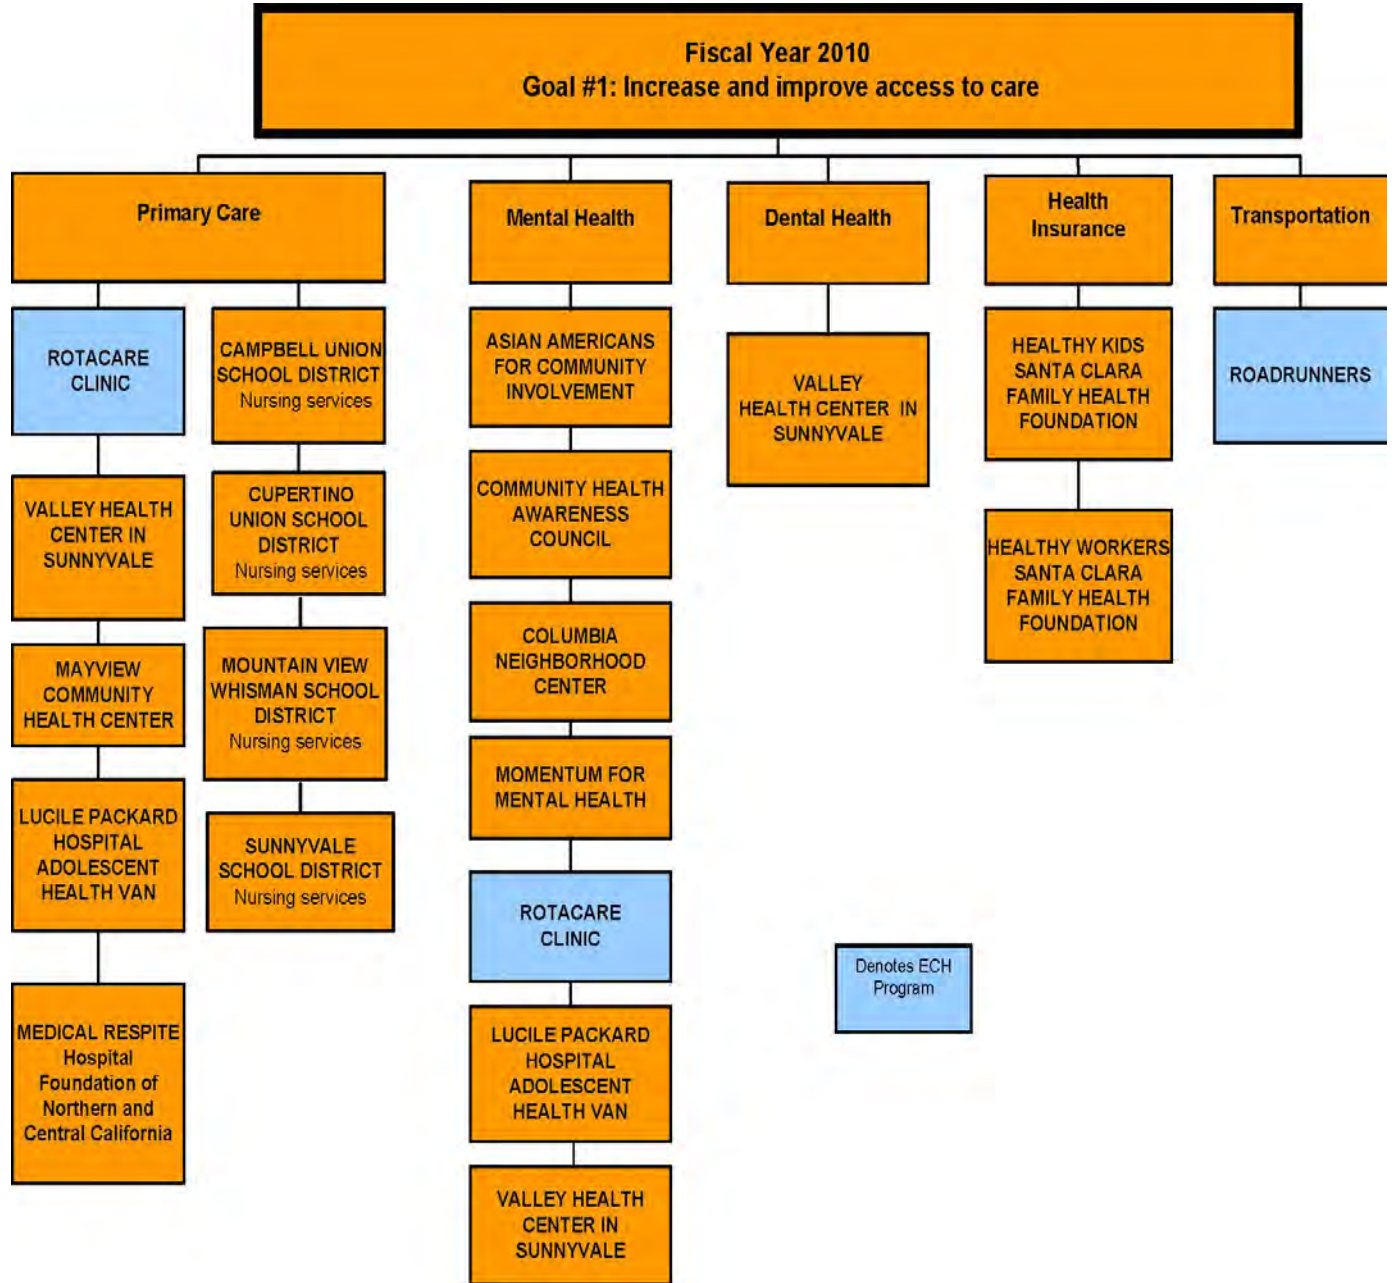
Fiscal Year 2010
Goal #1: Increase and improve access to care

Primary Care

ROTACARE CLINIC

VALLEY HEALTH CENTER IN SUNNYVALE

MAYVIEW COMMUNITY HEALTH CENTER

LUCILE PACKARD HOSPITAL ADOLESCENT HEALTH VAN

MEDICAL RESPITE Hospital Foundation of Northern and Central California

CAMPBELL UNION SCHOOL DISTRICT Nursing services

CUPERTINO UNION SCHOOL DISTRICT Nursing services

MOUNTAIN VIEW WHISMAN SCHOOL DISTRICT Nursing services

SUNNYVALE SCHOOL DISTRICT Nursing services

Mental Health

ASIAN AMERICANS FOR COMMUNITY INVOLVEMENT

COMMUNITY HEALTH AWARENESS COUNCIL

COLUMBIA NEIGHBORHOOD CENTER

MOMENTUM FOR MENTAL HEALTH

ROTACARE CLINIC

LUCILE PACKARD HOSPITAL ADOLESCENT HEALTH VAN

VALLEY HEALTH CENTER IN SUNNYVALE

Dental Health

VALLEY HEALTH CENTER IN SUNNYVALE

Health Insurance

HEALTHY KIDS SANTA CLARA FAMILY HEALTH FOUNDATION

HEALTHY WORKERS SANTA CLARA FAMILY HEALTH FOUNDATION

Transportation

ROADRUNNERS

Denotes ECH Program